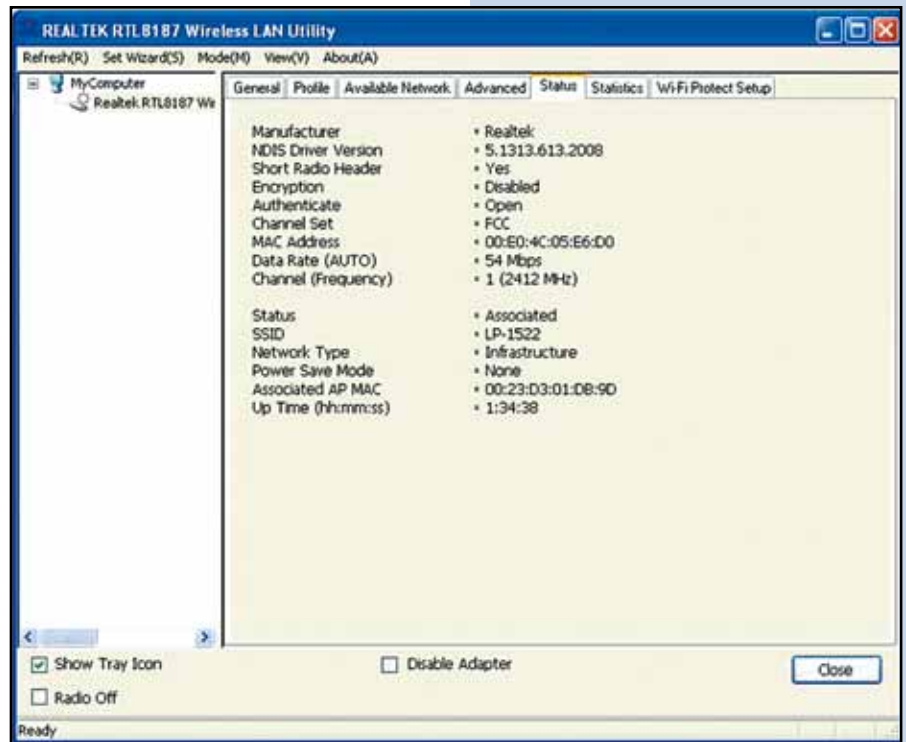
REALTEK RTL8187 Wireless LAN Utility

Refresh(R) Set Wizard(S) Mode(M) View(V) About(A)

MyComputer
Realtek RTL8187 Wi

General | Profile | Available Network | Advanced | Status | Statistics | Wi-Fi Protect Setup

| | |
|---|---|
| Manufacturer | • Realtek |
| NDIS Driver Version | • 5.1313.613.2008 |
| Short Radio Header | • Yes |
| Encryption | • Disabled |
| Authenticate | • Open |
| Channel Set | • FCC |
| MAC Address | • 00:E0:4C:05:E6:D0 |
| Data Rate (AUTO) | • 54 Mbps |
| Channel (Frequency) | • 1 (2412 MHz) |
| Status | • Associated |
| SSID | • LP-1522 |
| Network Type | • Infrastructure |
| Power Save Mode | • None |
| Associated AP MAC | • 00:23:D3:01:DB:9D |
| Up Time (hh:mm:ss) | • 1:34:38 |

Show Tray Icon
Disable Adapter
Close
Radio Off

Ready